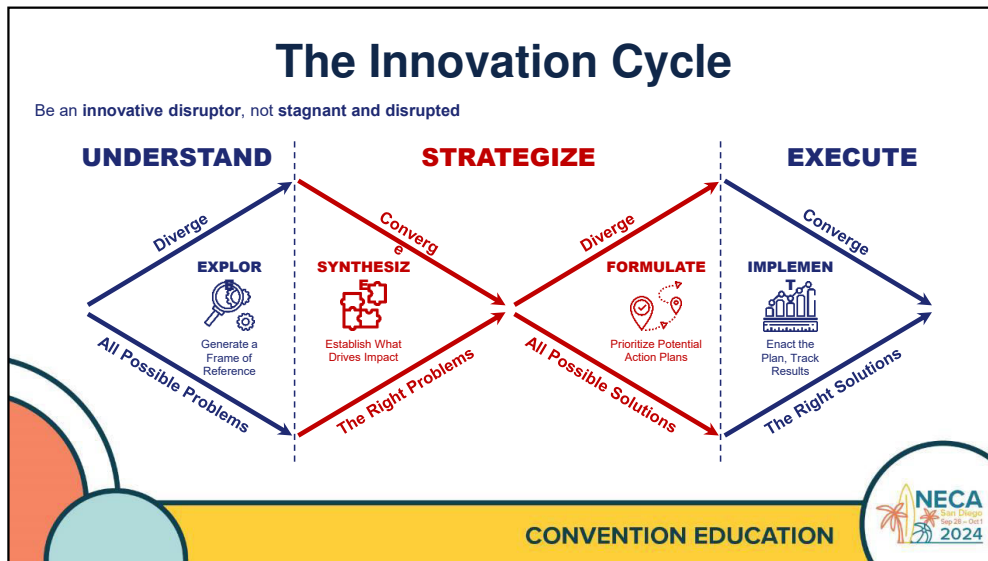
The Innovation Cycle

Be an **innovative disruptor**, not **stagnant and disrupted**

UNDERSTAND

STRATEGIZE

EXECUTE

Diverge

All Possible Problems

EXPLOR E

Generate a Frame of Reference

Converg e

The Right Problems

SYNTHESIZ E

Establish What Drives Impact

Diverge

All Possible Solutions

FORMULATE

Prioritize Potential Action Plans

Converge

The Right Solutions

IMPLEMEN T

Enact the Plan, Track Results

CONVENTION EDUCATION

NECA San Diego Sep 28 – Oct 1 2024